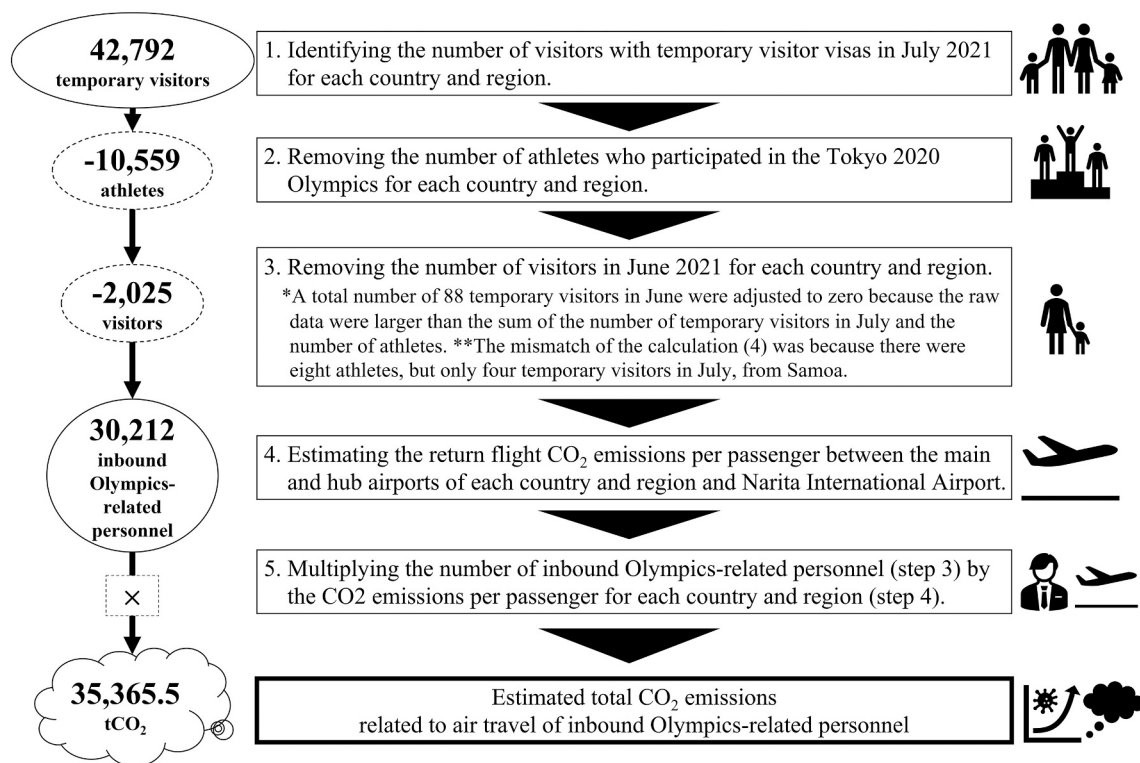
42,792
temporary visitors

1. Identifying the number of visitors with temporary visitor visas in July 2021 for each country and region.

-10,559
athletes

2. Removing the number of athletes who participated in the Tokyo 2020 Olympics for each country and region.

-2,025
visitors

3. Removing the number of visitors in June 2021 for each country and region.
*A total number of 88 temporary visitors in June were adjusted to zero because the raw data were larger than the sum of the number of temporary visitors in July and the number of athletes. **The mismatch of the calculation (4) was because there were eight athletes, but only four temporary visitors in July, from Samoa.

30,212
inbound Olympics-related personnel

4. Estimating the return flight $CO_2$ emissions per passenger between the main and hub airports of each country and region and Narita International Airport.

×

5. Multiplying the number of inbound Olympics-related personnel (step 3) by the CO2 emissions per passenger for each country and region (step 4).

35,365.5
$tCO_2$

Estimated total $CO_2$ emissions related to air travel of inbound Olympics-related personnel